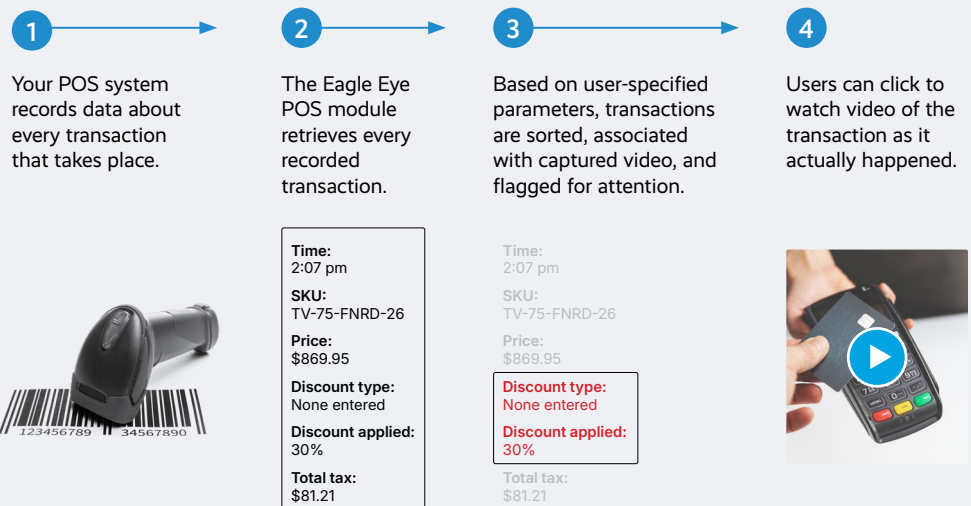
1

Your POS system records data about every transaction that takes place.

123456789 34567890

2

The Eagle Eye POS module retrieves every recorded transaction.

Time:
2:07 pm

SKU:
TV-75-FNRD-26

Price:
$869.95

Discount type:
None entered

Discount applied:
30%

Total tax:
$81.21

3

Based on user-specified parameters, transactions are sorted, associated with captured video, and flagged for attention.

Time:
2:07 pm

SKU:
TV-75-FNRD-26

Price:
$869.95

Discount type:
None entered

Discount applied:
30%

Total tax:
$81.21

4

Users can click to watch video of the transaction as it actually happened.